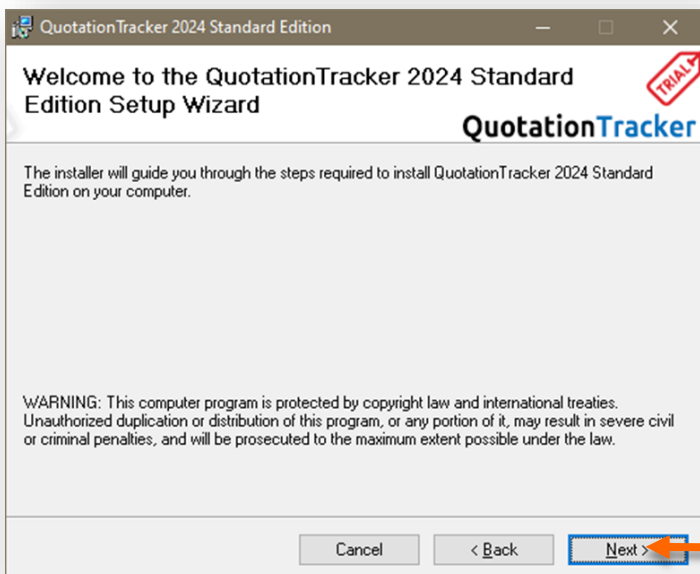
QuotationTracker 2024 Standard Edition

Welcome to the QuotationTracker 2024 Standard Edition Setup Wizard

TRIAL

QuotationTracker

The installer will guide you through the steps required to install QuotationTracker 2024 Standard Edition on your computer.

WARNING: This computer program is protected by copyright law and international treaties. Unauthorized duplication or distribution of this program, or any portion of it, may result in severe civil or criminal penalties, and will be prosecuted to the maximum extent possible under the law.

Cancel

< Back

Next >